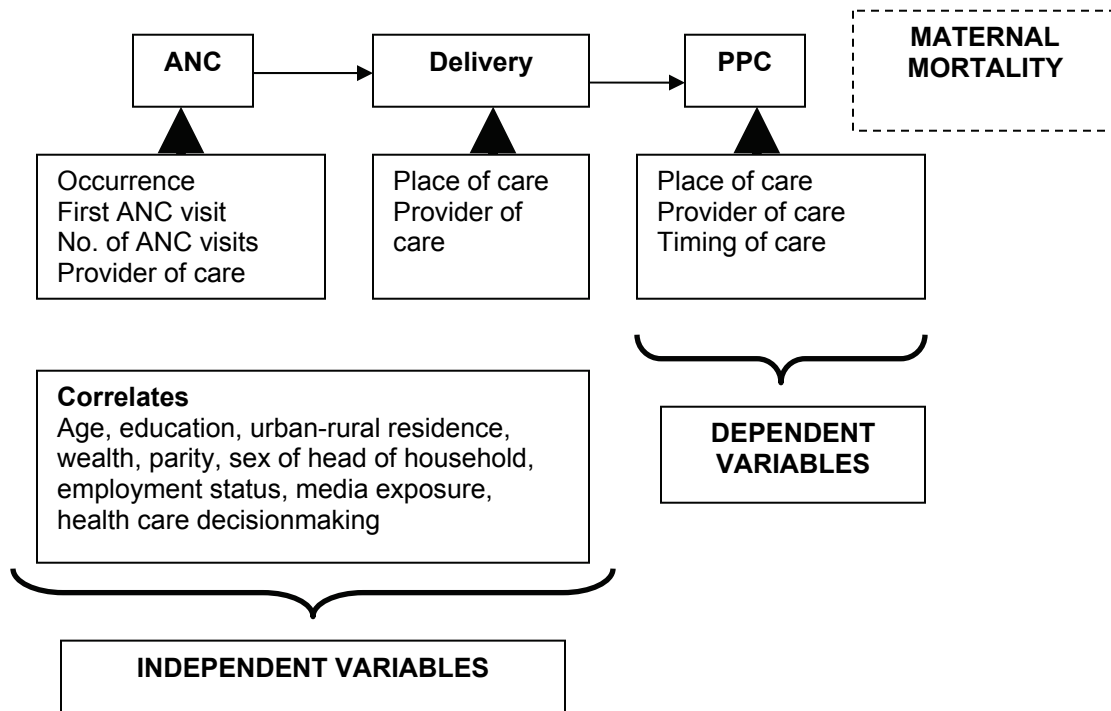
ANC

Delivery

PPC

MATERNAL MORTALITY

Occurrence
First ANC visit
No. of ANC visits
Provider of care

Place of care
Provider of care

Place of care
Provider of care
Timing of care

Correlates
Age, education, urban-rural residence, wealth, parity, sex of head of household, employment status, media exposure, health care decisionmaking

DEPENDENT VARIABLES

INDEPENDENT VARIABLES